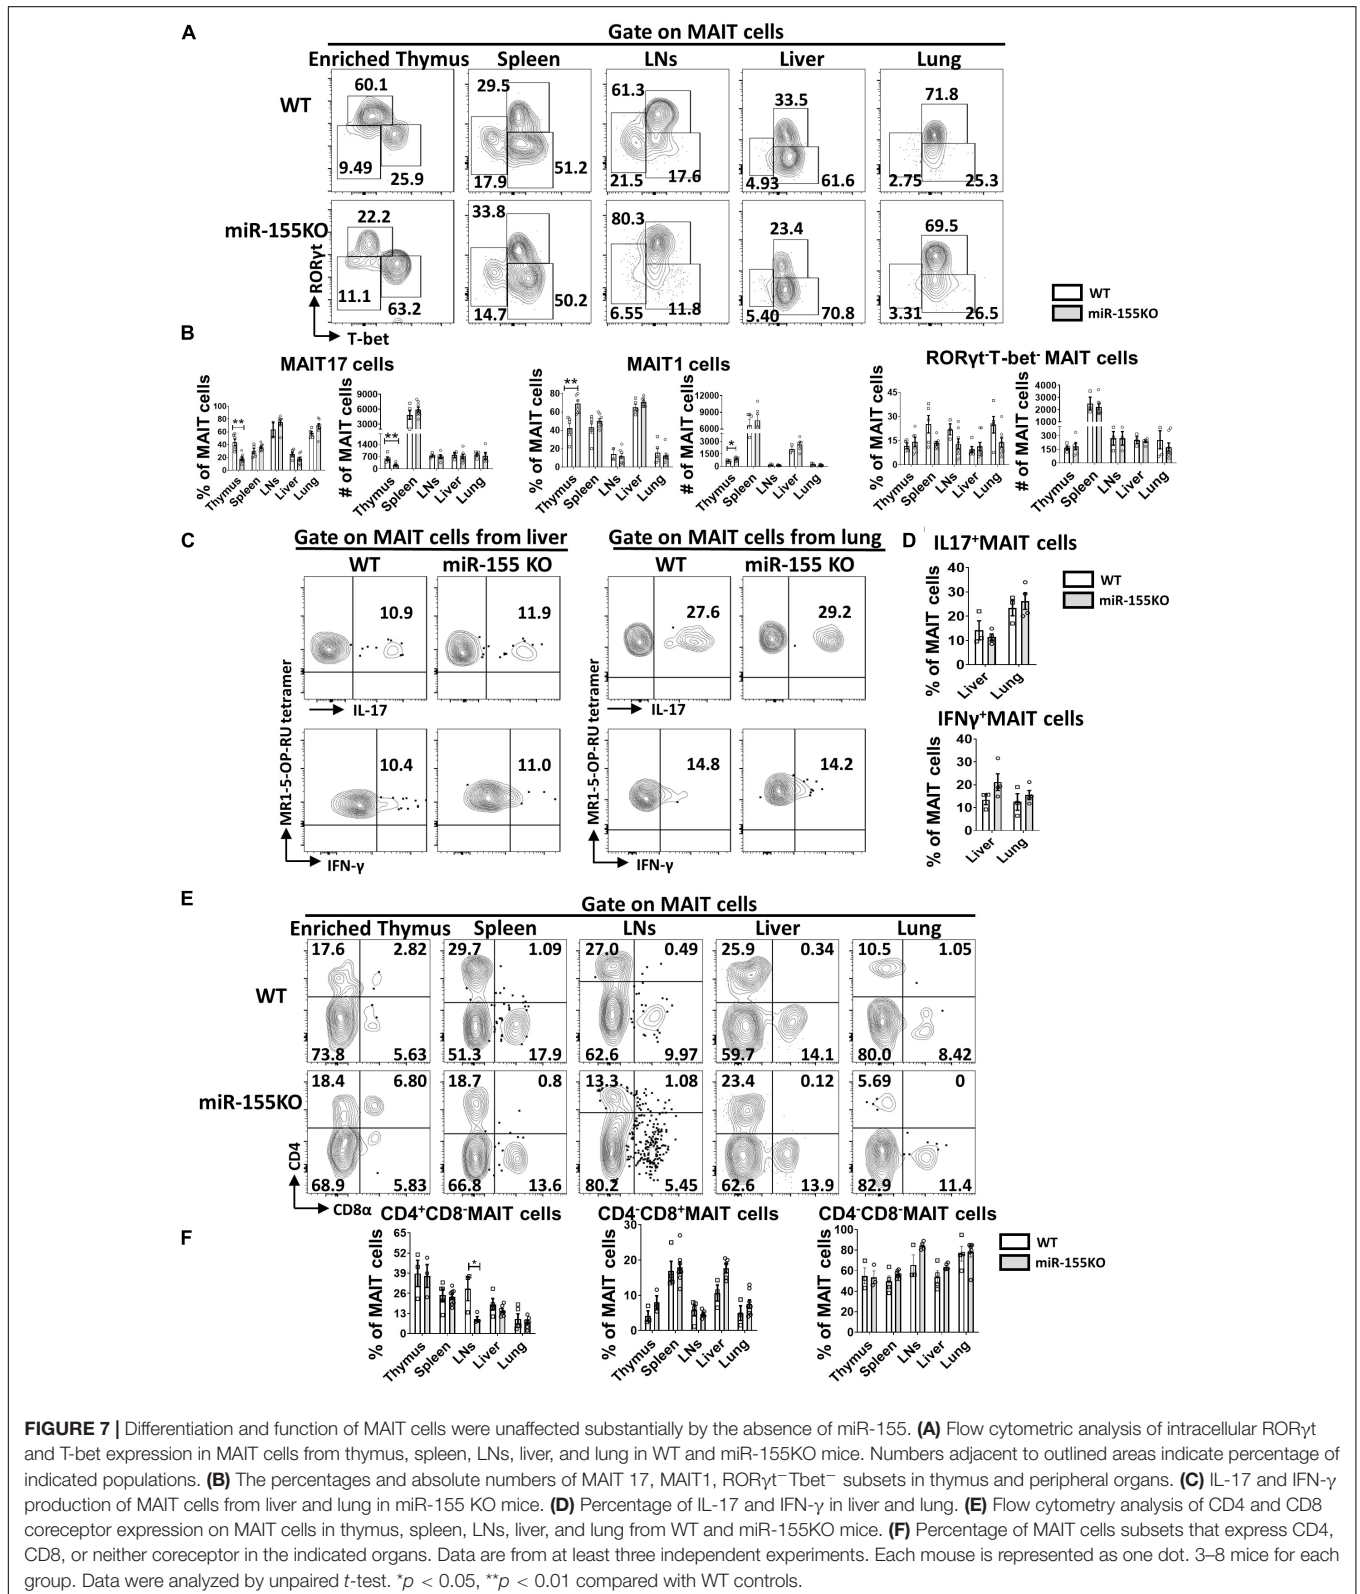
A

Gate on MAIT cells

Enriched Thymus Spleen LNs Liver Lung

WT

60.1 9.49 25.9
29.5 17.9 51.2
61.3 21.5 17.6
33.5 4.93 61.6
71.8 2.75 25.3

miR-155KO

22.2 11.1 63.2
33.8 14.7 50.2
80.3 6.55 11.8
23.4 5.40 70.8
69.5 3.31 26.5

RORγt
T-bet

WT
miR-155KO

B

MAIT17 cells

% of MAIT cells
# of MAIT cells
Thymus Spleen LNs Liver Lung

MAIT1 cells

% of MAIT cells
# of MAIT cells
Thymus Spleen LNs Liver Lung

RORγt$^-$T-bet$^-$ MAIT cells

% of MAIT cells
# of MAIT cells
Thymus Spleen LNs Liver Lung

C

Gate on MAIT cells from liver
WT miR-155 KO
10.9 11.9
10.4 11.0

Gate on MAIT cells from lung
WT miR-155 KO
27.6 29.2
14.8 14.2

MR1-5-OP-RU tetramer
IL-17
IFN-γ

D IL17$^+$MAIT cells

% of MAIT cells
Liver Lung

WT
miR-155KO

IFNγ$^+$MAIT cells

% of MAIT cells
Liver Lung

E

Gate on MAIT cells

Enriched Thymus Spleen LNs Liver Lung

WT

17.6 2.82 73.8 5.63
29.7 1.09 51.3 17.9
27.0 0.49 62.6 9.97
25.9 0.34 59.7 14.1
10.5 1.05 80.0 8.42

miR-155KO

18.4 6.80 68.9 5.83
18.7 0.8 66.8 13.6
13.3 1.08 80.2 5.45
23.4 0.12 62.6 13.9
5.69 0 82.9 11.4

CD4
CD8α

F

CD4$^+$CD8$^-$MAIT cells
CD4$^-$CD8$^+$MAIT cells
CD4$^-$CD8$^-$MAIT cells

% of MAIT cells
Thymus Spleen LNs Liver Lung

WT
miR-155KO

FIGURE 7 | Differentiation and function of MAIT cells were unaffected substantially by the absence of miR-155. (A) Flow cytometric analysis of intracellular RORγt and T-bet expression in MAIT cells from thymus, spleen, LNs, liver, and lung in WT and miR-155KO mice. Numbers adjacent to outlined areas indicate percentage of indicated populations. (B) The percentages and absolute numbers of MAIT 17, MAIT1, RORγt$^-$Tbet$^-$ subsets in thymus and peripheral organs. (C) IL-17 and IFN-γ production of MAIT cells from liver and lung in miR-155 KO mice. (D) Percentage of IL-17 and IFN-γ in liver and lung. (E) Flow cytometry analysis of CD4 and CD8 coreceptor expression on MAIT cells in thymus, spleen, LNs, liver, and lung from WT and miR-155KO mice. (F) Percentage of MAIT cells subsets that express CD4, CD8, or neither coreceptor in the indicated organs. Data are from at least three independent experiments. Each mouse is represented as one dot. 3–8 mice for each group. Data were analyzed by unpaired t-test. *$p < 0.05$, **$p < 0.01$ compared with WT controls.